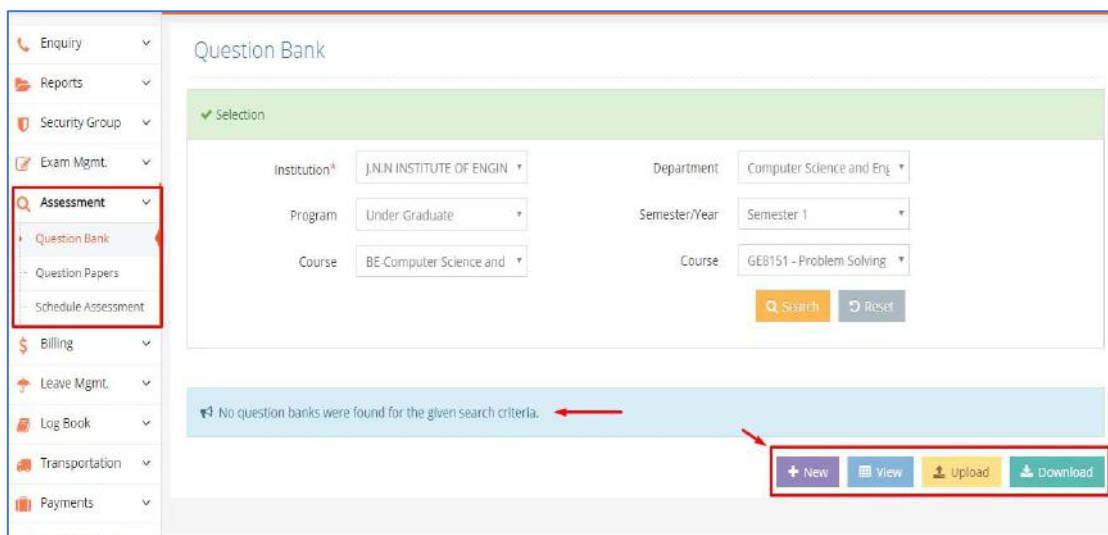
Enquiry
Reports
Security Group
Exam Mgmt.
Assessment
Question Bank
Question Papers
Schedule Assessment
Billing
Leave Mgmt.
Log Book
Transportation
Payments

Question Bank

Selection

| Institution* | J.N.N INSTITUTE OF ENGIN | Department | Computer Science and Eng |
|---|---|---|---|
| Program | Under Graduate | Semester/Year | Semester 1 |
| Course | BE-Computer Science and | Course | GE8151 - Problem Solving |

Search
Reset

No question banks were found for the given search criteria.

New
View
Upload
Download